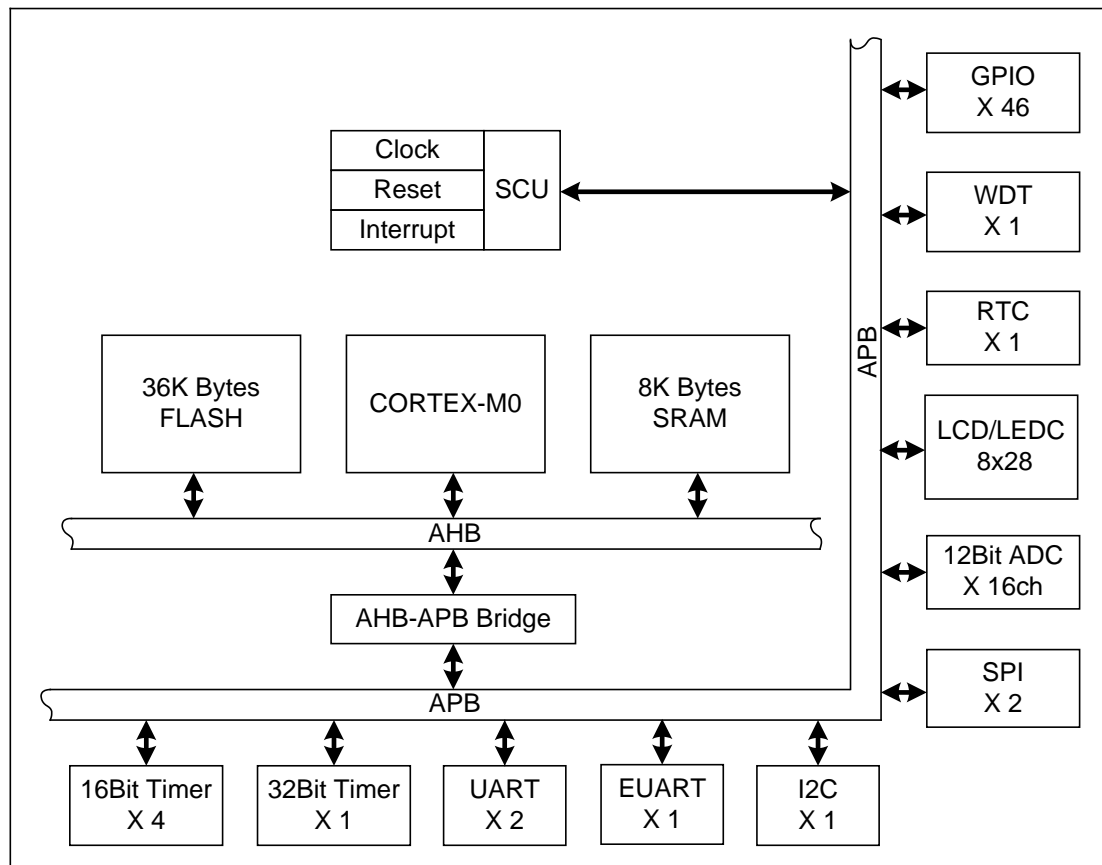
Clock
Reset
Interrupt
SCU

GPIO
X 46

WDT
X 1

RTC
X 1

APB

36K Bytes
FLASH

CORTEX-M0

8K Bytes
SRAM

LCD/LEDC
8x28

AHB

12Bit ADC
X 16ch

AHB-APB Bridge

SPI
X 2

APB

16Bit Timer
X 4

32Bit Timer
X 1

UART
X 2

EUART
X 1

I2C
X 1